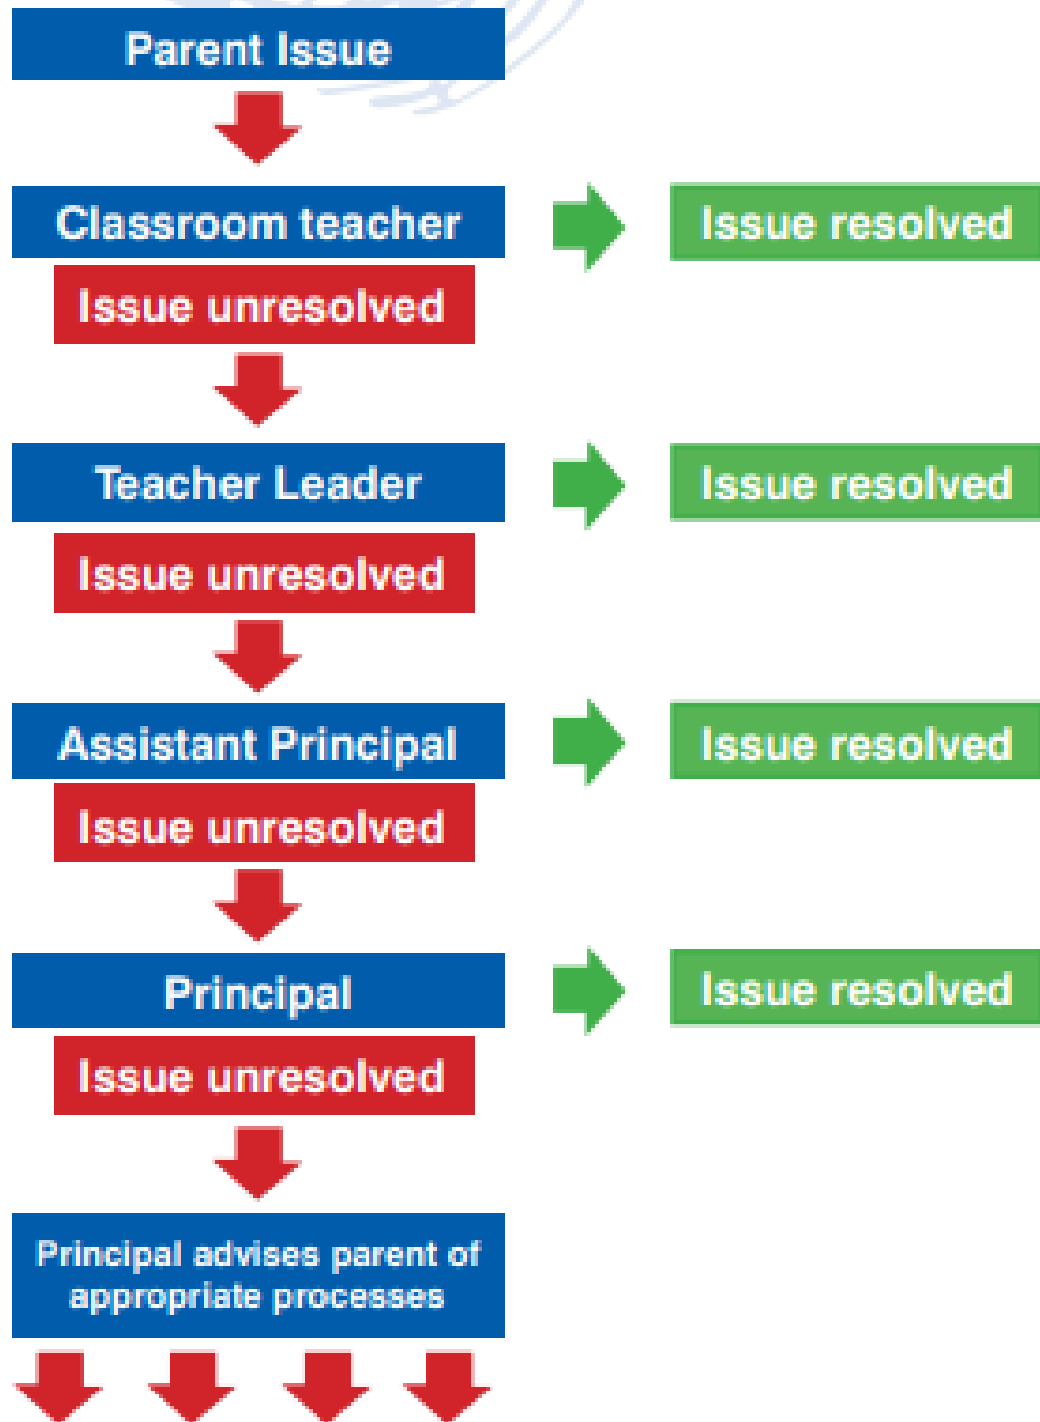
Parent Issue

Classroom teacher

Issue resolved

Issue unresolved

Teacher Leader

Issue resolved

Issue unresolved

Assistant Principal

Issue resolved

Issue unresolved

Principal

Issue resolved

Issue unresolved

Principal advises parent of appropriate processes